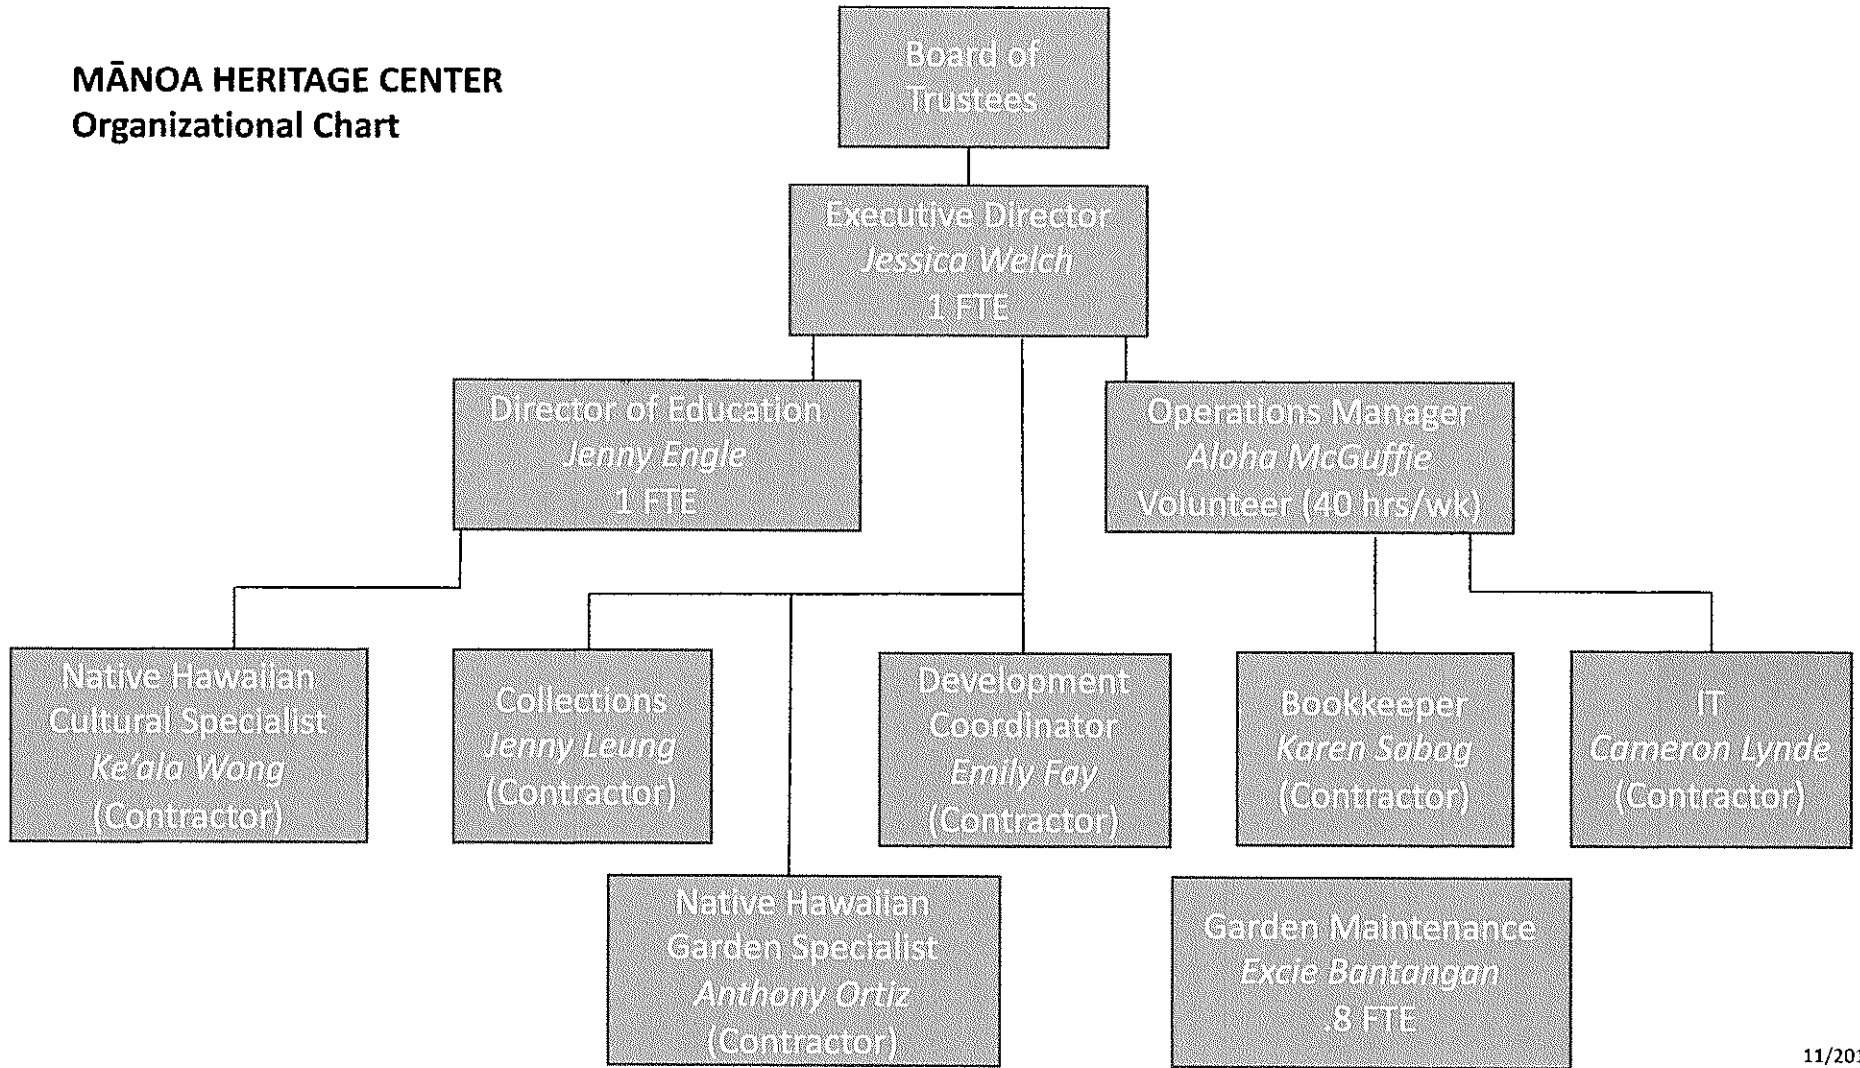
MĀNOA HERITAGE CENTER
Organizational Chart

Board of Trustees

Executive Director
Jessica Welch
1 FTE

Director of Education
Jenny Engle
1 FTE

Operations Manager
Aloha McGuffie
Volunteer (40 hrs/wk)

Native Hawaiian Cultural Specialist
Ke'ala Wong
(Contractor)

Collections
Jenny Leung
(Contractor)

Development Coordinator
Emily Fay
(Contractor)

Bookkeeper
Karen Sabog
(Contractor)

IT
Cameron Lynde
(Contractor)

Native Hawaiian Garden Specialist
Anthony Ortiz
(Contractor)

Garden Maintenance
Excie Bantangan
.8 FTE

11/20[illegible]